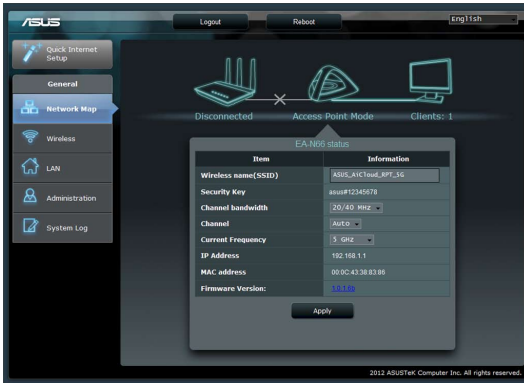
/ISUS

Logout

Reboot

English

Quick Internet Setup

General

Network Map

Wireless

LAN

Administration

System Log

Disconnected

Access Point Mode

Clients: 1

EA-N66 status

| Item | Information |
|---|---|
| Wireless name(SSID) | ASUS_AiCloud_RPT_5G |
| Security Key | asus#12345678 |
| Channel bandwidth | 20/40 MHz |
| Channel | Auto |
| Current Frequency | 5 GHz |
| IP Address | 192.168.1.1 |
| MAC address | 00:0C:43:38:83:86 |
| Firmware Version: | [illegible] |

Apply

2012 ASUSTeK Computer Inc. All rights reserved.